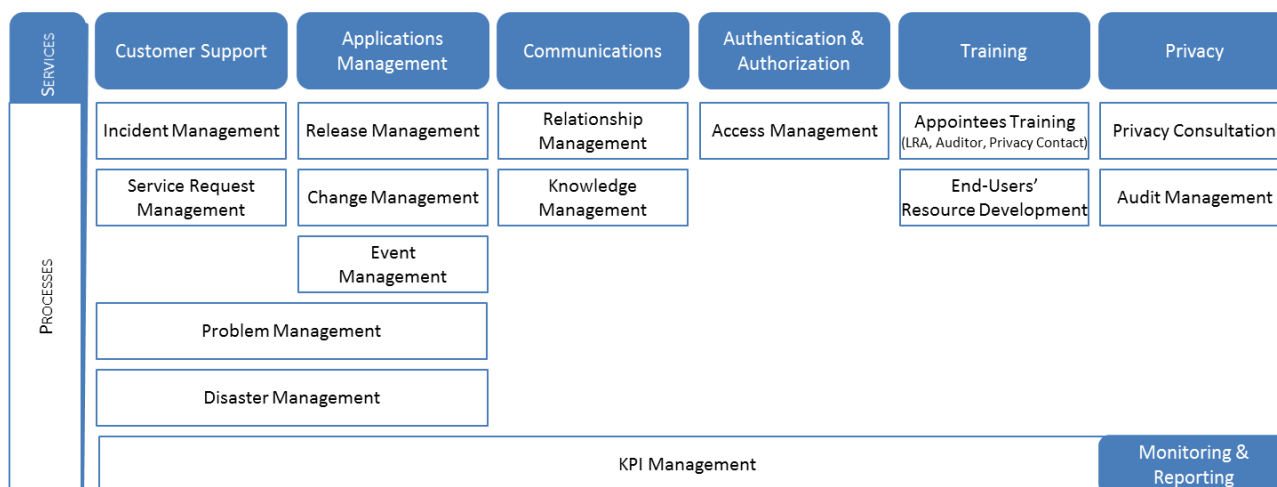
SERVICES

Customer Support

Applications Management

Communications

Authentication & Authorization

Training

Privacy

PROCESSES

Incident Management

Release Management

Relationship Management

Access Management

Appointees Training (LRA, Auditor, Privacy Contact)

Privacy Consultation

Service Request Management

Change Management

Knowledge Management

End-Users' Resource Development

Audit Management

Event Management

Problem Management

Disaster Management

KPI Management

Monitoring & Reporting